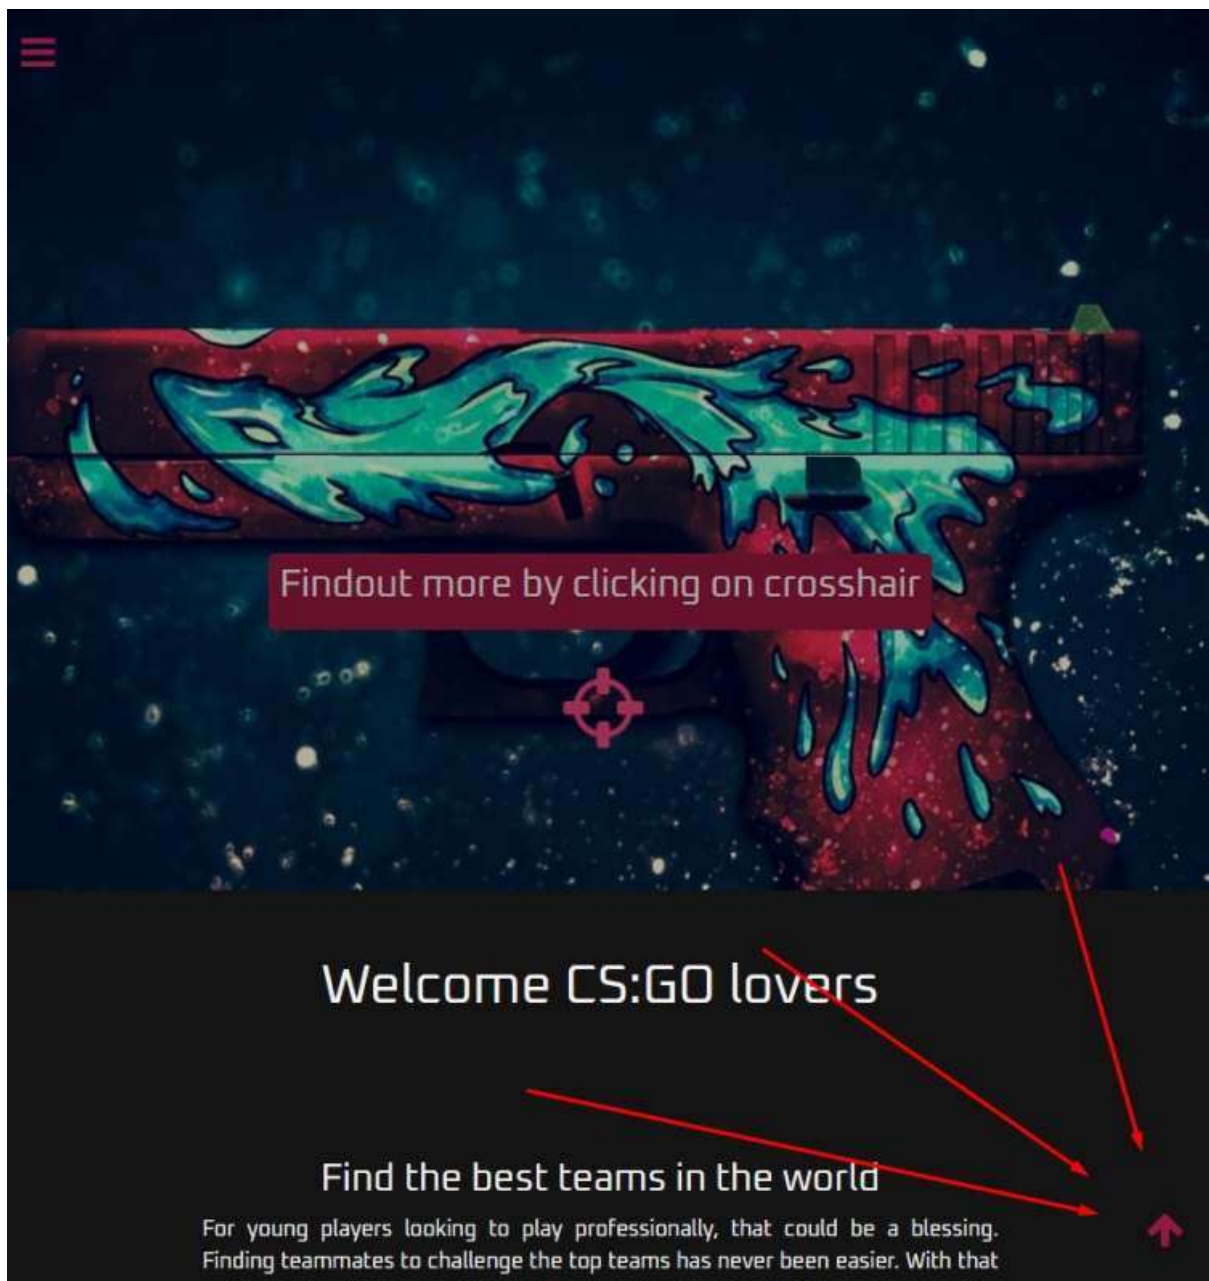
Findout more by clicking on crosshair

Welcome CS:GO lovers

Find the best teams in the world

For young players looking to play professionally, that could be a blessing. Finding teammates to challenge the top teams has never been easier. With that